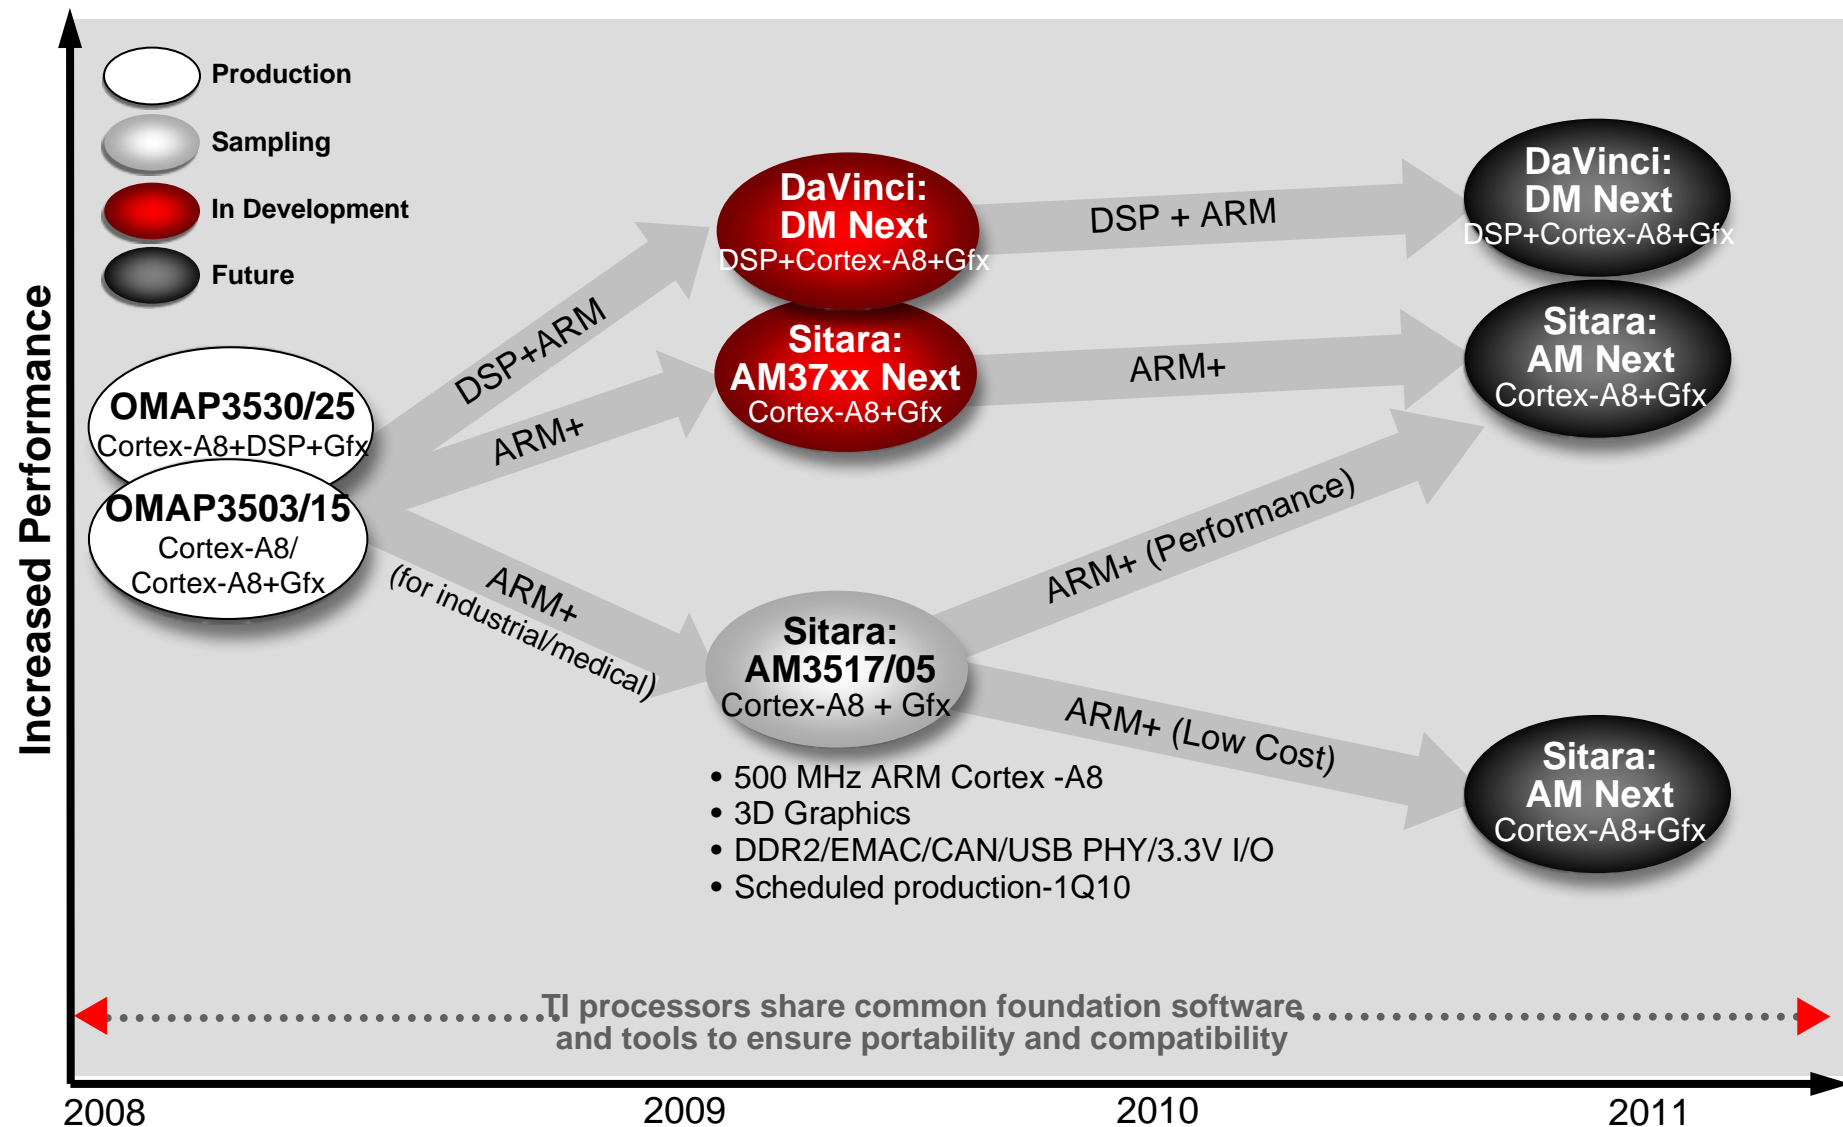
Production
Sampling
In Development
Future

Increased Performance

OMAP3530/25
Cortex-A8+DSP+Gfx

OMAP3503/15
Cortex-A8/
Cortex-A8+Gfx

DSP+ARM
ARM+
ARM+
(for industrial/medical)

DaVinci:
DM Next
DSP+Cortex-A8+Gfx

Sitara:
AM37xx Next
Cortex-A8+Gfx

Sitara:
AM3517/05
Cortex-A8 + Gfx

• 500 MHz ARM Cortex -A8
• 3D Graphics
• DDR2/EMAC/CAN/USB PHY/3.3V I/O
• Scheduled production-1Q10

DSP + ARM
ARM+
ARM+ (Performance)
ARM+ (Low Cost)

DaVinci:
DM Next
DSP+Cortex-A8+Gfx

Sitara:
AM Next
Cortex-A8+Gfx

Sitara:
AM Next
Cortex-A8+Gfx

TI processors share common foundation software and tools to ensure portability and compatibility

2008
2009
2010
2011